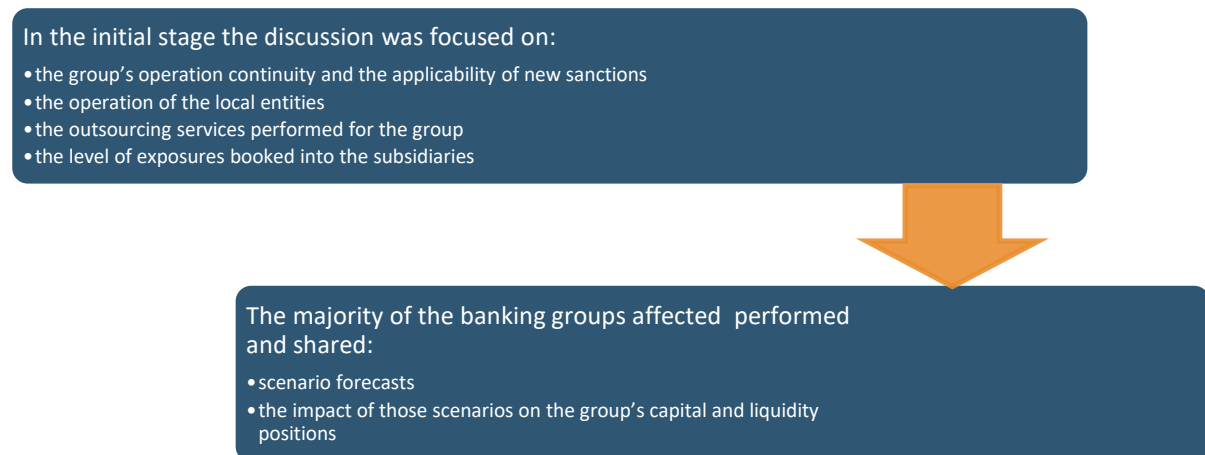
In the initial stage the discussion was focused on:

• the group’s operation continuity and the applicability of new sanctions
• the operation of the local entities
• the outsourcing services performed for the group
• the level of exposures booked into the subsidiaries

The majority of the banking groups affected performed and shared:

• scenario forecasts
• the impact of those scenarios on the group’s capital and liquidity positions